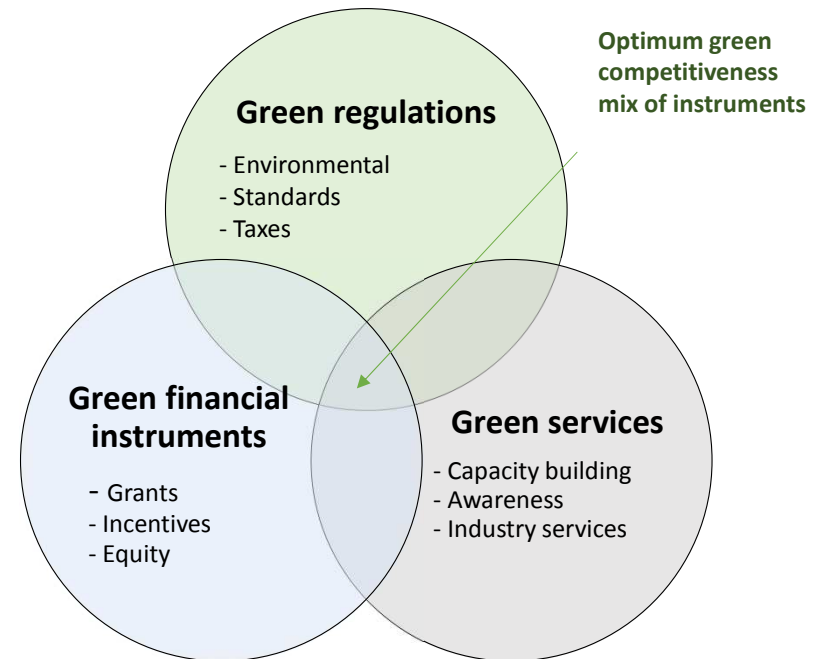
Optimum green competitiveness mix of instruments

Green regulations

- Environmental
- Standards
- Taxes

Green financial instruments

- Grants
- Incentives
- Equity

Green services

- Capacity building
- Awareness
- Industry services